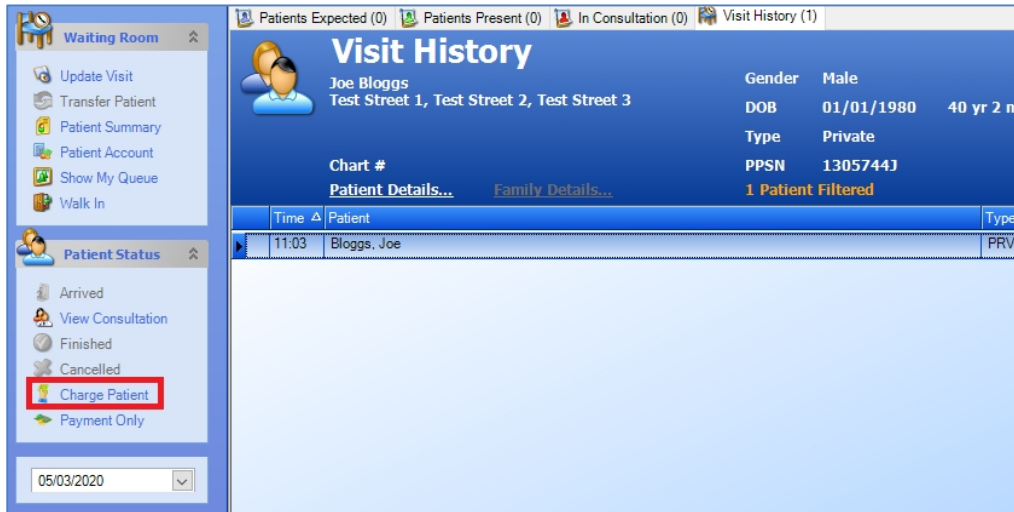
Waiting Room

Update Visit
Transfer Patient
Patient Summary
Patient Account
Show My Queue
Walk In

Patient Status

Arrived
View Consultation
Finished
Cancelled
Charge Patient
Payment Only

05/03/2020

Patients Expected (0) Patients Present (0) In Consultation (0) Visit History (1)

Visit History

Joe Bloggs
Test Street 1, Test Street 2, Test Street 3

Gender Male
DOB 01/01/1980 40 yr 2 m
Type Private
PPSN 1305744J

Chart #
Patient Details... Family Details...

1 Patient Filtered

| Time | Patient | Type |
|---|---|---|
| 11:03 | Bloggs, Joe | PRV |